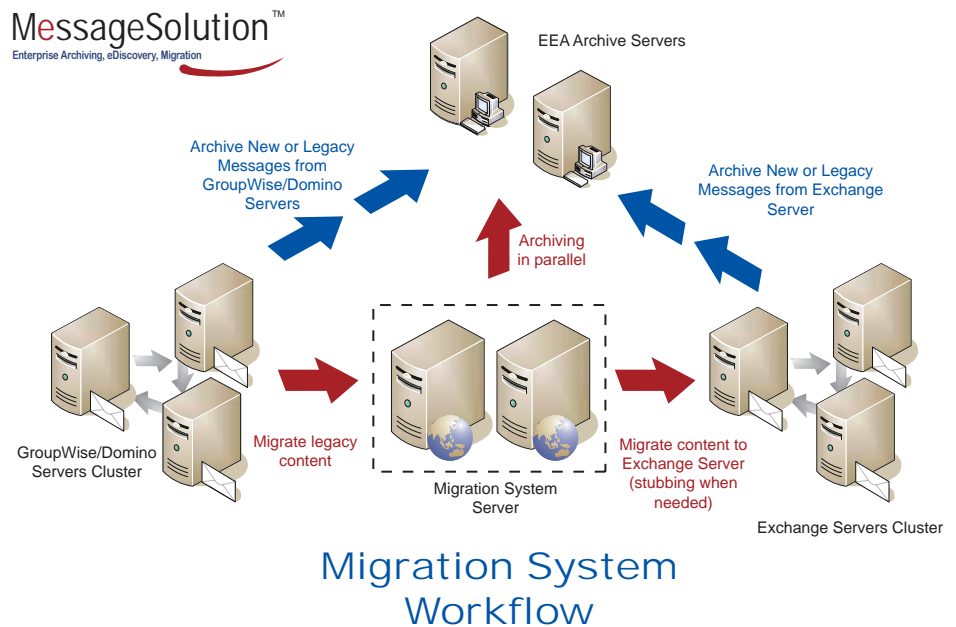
MessageSolution™
Enterprise Archiving, eDiscovery, Migration

EEA Archive Servers

Archive New or Legacy Messages from GroupWise/Domino Servers

Archive New or Legacy Messages from Exchange Server

Archiving in parallel

GroupWise/Domino Servers Cluster

Migrate legacy content

Migration System Server

Migrate content to Exchange Server (stubbing when needed)

Exchange Servers Cluster

Migration System Workflow